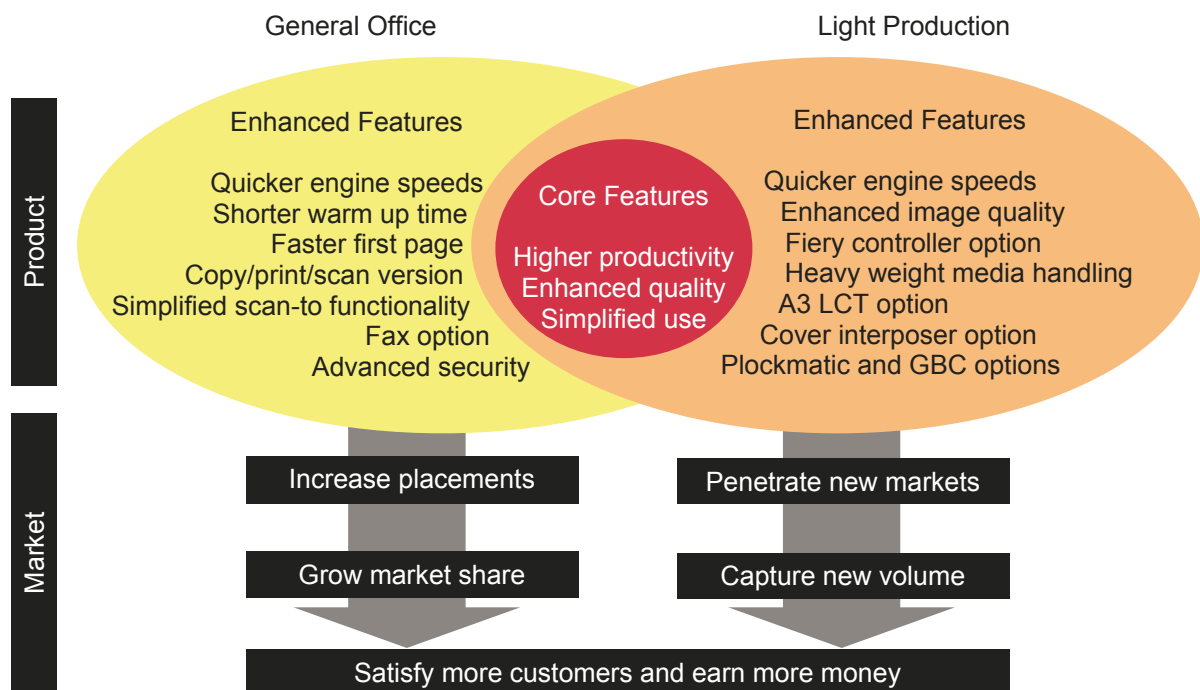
General Office

Light Production

Product

Enhanced Features

Quicker engine speeds
Shorter warm up time
Faster first page
Copy/print/scan version
Simplified scan-to functionality
Fax option
Advanced security

Core Features

Higher productivity
Enhanced quality
Simplified use

Enhanced Features

Quicker engine speeds
Enhanced image quality
Fiery controller option
Heavy weight media handling
A3 LCT option
Cover interposer option
Plockmatic and GBC options

Market

Increase placements

Grow market share

Penetrate new markets

Capture new volume

Satisfy more customers and earn more money